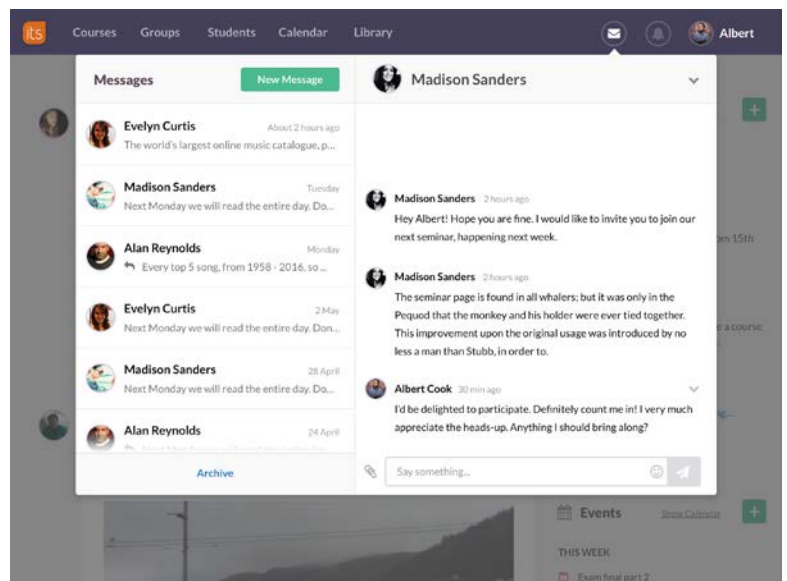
its Courses Groups Students Calendar Library Albert

Messages New Message

Evelyn Curtis About 2 hours ago
The world's largest online music catalogue, p...

Madison Sanders Tuesday
Next Monday we will read the entire day. Do...

Alan Reynolds Monday
Every top 5 song, from 1958 - 2016, so ...

Evelyn Curtis 2 May
Next Monday we will read the entire day. Don...

Madison Sanders 28 April
Next Monday we will read the entire day. Do...

Alan Reynolds 24 April
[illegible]

Archive

Madison Sanders

Madison Sanders 2 hours ago
Hey Albert! Hope you are fine. I would like to invite you to join our next seminar, happening next week.

Madison Sanders 2 hours ago
The seminar page is found in all whalers; but it was only in the Pequod that the monkey and his holder were ever tied together. This improvement upon the original usage was introduced by no less a man than Stubb, in order to.

Albert Cook 30 min ago
I'd be delighted to participate. Definitely count me in! I very much appreciate the heads-up. Anything I should bring along?

Say something...

on 15th

a course

Events Show Calendar

THIS WEEK

Exam final part 2